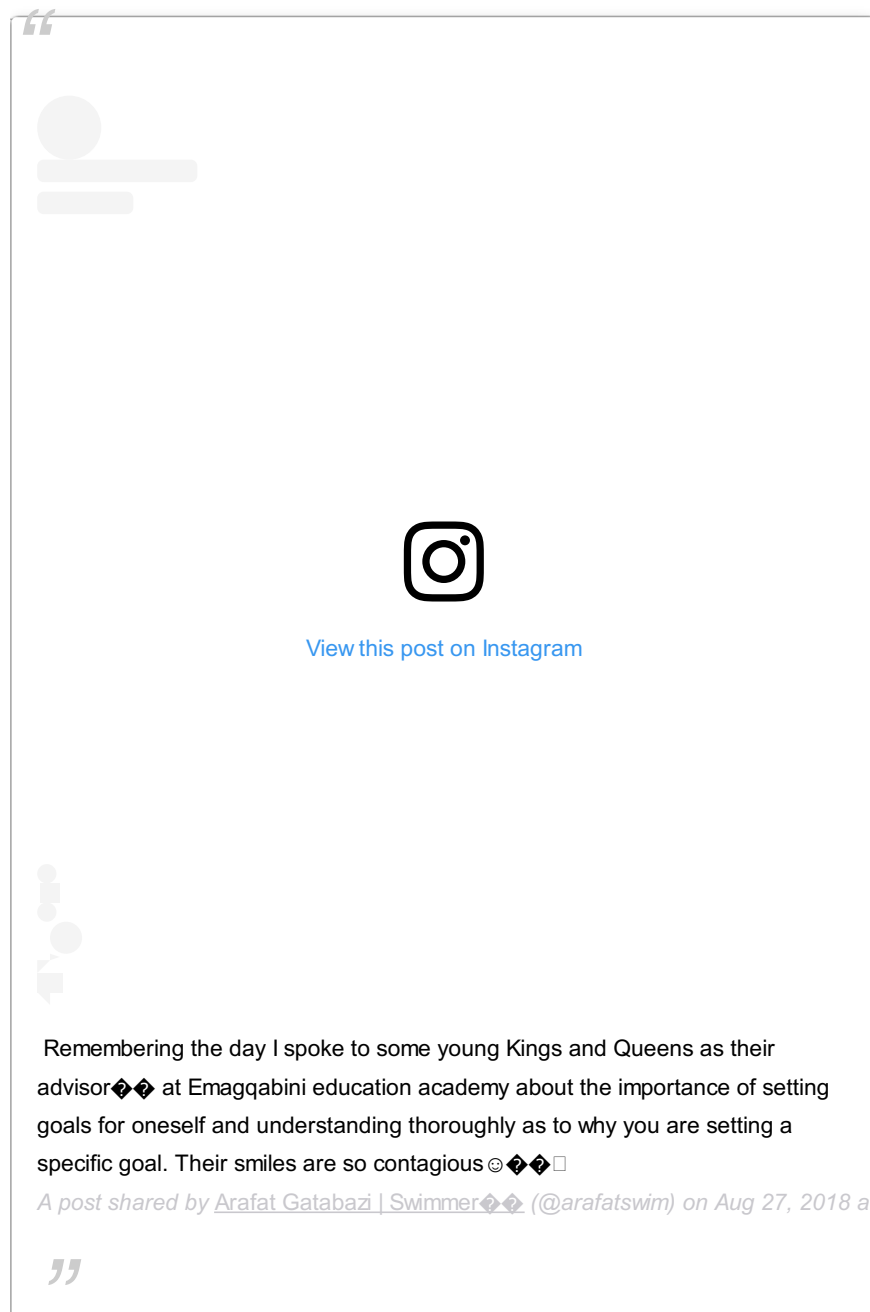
View this post on Instagram

Remembering the day I spoke to some young Kings and Queens as their advisor�� at Emagqabini education academy about the importance of setting goals for oneself and understanding thoroughly as to why you are setting a specific goal. Their smiles are so contagious☺��□

A post shared by Arafat Gatabazi | Swimmer�� (@arafatswim) on Aug 27, 2018 a